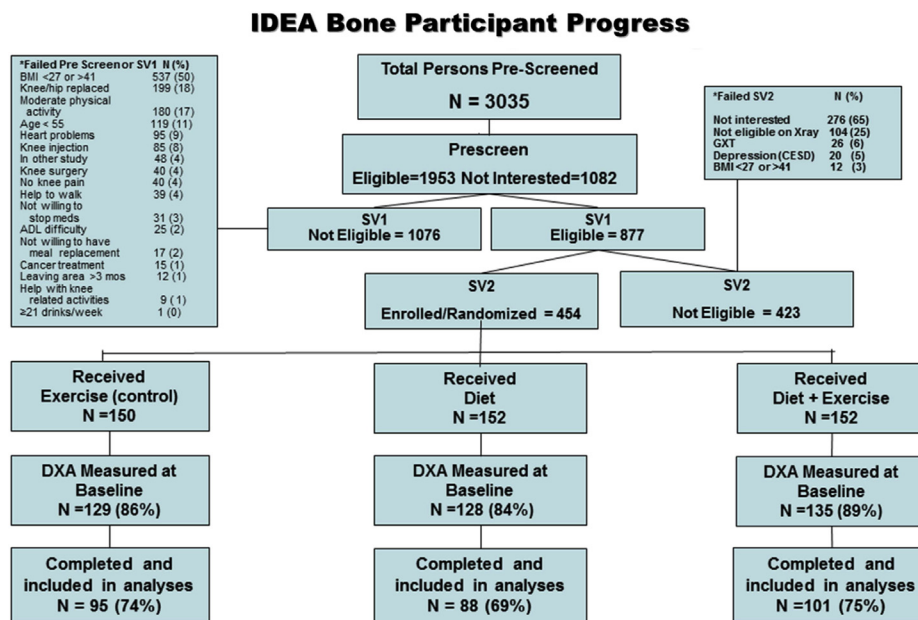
IDEA Bone Participant Progress

| *Failed Pre Screen or SV1 | N (%) |
|---|---|
| BMI <27 or >41 | 537 (50) |
| Knee/hip replaced | 199 (18) |
| Moderate physical activity | 180 (17) |
| Age < 55 | 119 (11) |
| Heart problems | 95 (9) |
| Knee injection | 85 (8) |
| In other study | 48 (4) |
| Knee surgery | 40 (4) |
| No knee pain | 40 (4) |
| Help to walk | 39 (4) |
| Not willing to stop meds | 31 (3) |
| ADL difficulty | 25 (2) |
| Not willing to have meal replacement | 17 (2) |
| Cancer treatment | 15 (1) |
| Leaving area >3 mos | 12 (1) |
| Help with knee related activities | 9 (1) |
| ≥21 drinks/week | 1 (0) |

Total Persons Pre-Screened
N = 3035

| *Failed SV2 | N (%) |
|---|---|
| Not interested | 276 (65) |
| Not eligible on Xray | 104 (25) |
| GXT | 26 (6) |
| Depression (CESD) | 20 (5) |
| BMI <27 or >41 | 12 (3) |

Prescreen
Eligible=1953 Not Interested=1082

SV1
Not Eligible = 1076

SV1
Eligible = 877

SV2
Enrolled/Randomized = 454

SV2
Not Eligible = 423

Received
Exercise (control)
N =150

Received
Diet
N =152

Received
Diet + Exercise
N =152

DXA Measured at Baseline
N =129 (86%)

DXA Measured at Baseline
N =128 (84%)

DXA Measured at Baseline
N =135 (89%)

Completed and included in analyses
N = 95 (74%)

Completed and included in analyses
N = 88 (69%)

Completed and included in analyses
N =101 (75%)